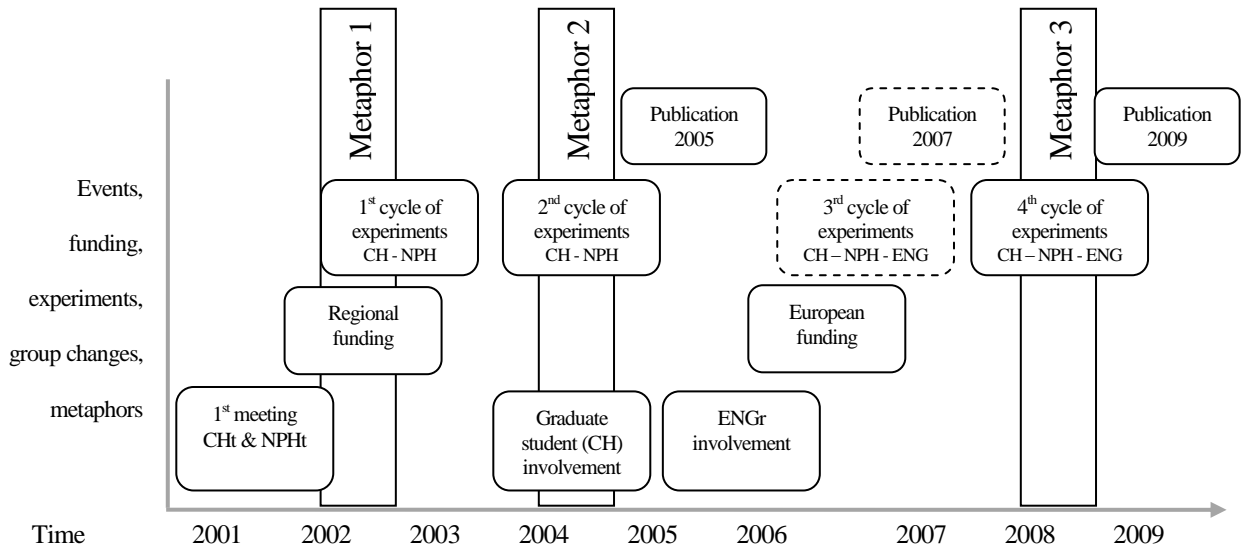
Metaphor 1

Metaphor 2

Metaphor 3

Publication 2005

Publication 2007

Publication 2009

Events,

funding,

experiments,

group changes,

metaphors

1$^{st}$ cycle of experiments CH - NPH

2$^{nd}$ cycle of experiments CH - NPH

3$^{rd}$ cycle of experiments CH – NPH - ENG

4$^{th}$ cycle of experiments CH – NPH - ENG

Regional funding

European funding

1$^{st}$ meeting CHt & NPHt

Graduate student (CH) involvement

ENGr involvement

Time 2001 2002 2003 2004 2005 2006 2007 2008 2009